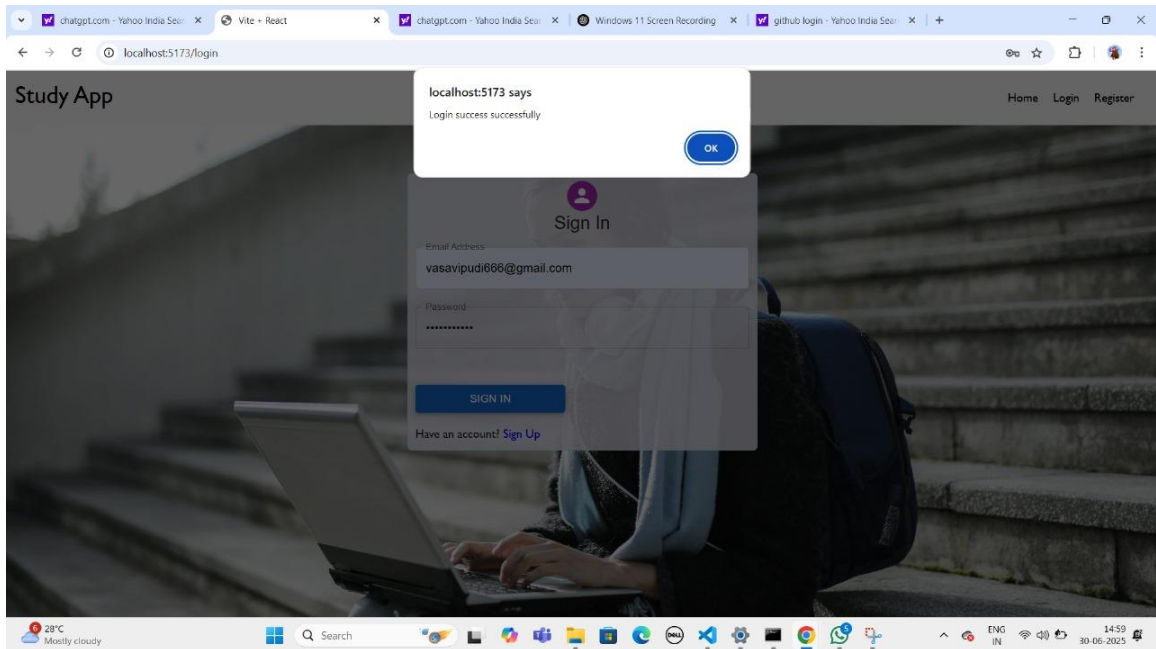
chatgpt.com - Yahoo India Sear ×
Vite + React ×
chatgpt.com - Yahoo India Sear ×
Windows 11 Screen Recording ×
github login - Yahoo India Sear ×
+

localhost:5173/login

Study App

Home Login Register

localhost:5173 says
Login success successfully
OK

Sign In

Email Address
vasavipudi666@gmail.com

Password
•••••••••••

SIGN IN

Have an account? Sign Up

28°C
Mostly cloudy

Search

ENG
IN

14:59
30-06-2025